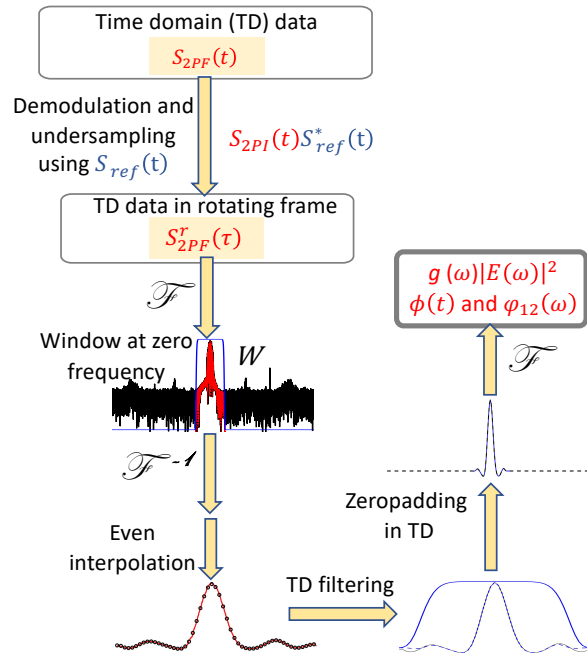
Time domain (TD) data

$S_{2PF}(t)$

Demodulation and undersampling using $S_{ref}(\mathrm{t})$

$S_{2PI}(t)S^{*}_{ref}(\mathrm{t})$

TD data in rotating frame

$S^{r}_{2PF}(\tau)$

$\mathscr{F}$

Window at zero frequency

$W$

$\mathscr{F}^{-1}$

Even interpolation

TD filtering

Zeropadding in TD

$\mathscr{F}$

$g(\omega)|E(\omega)|^2$
$\phi(t)$ and $\varphi_{12}(\omega)$